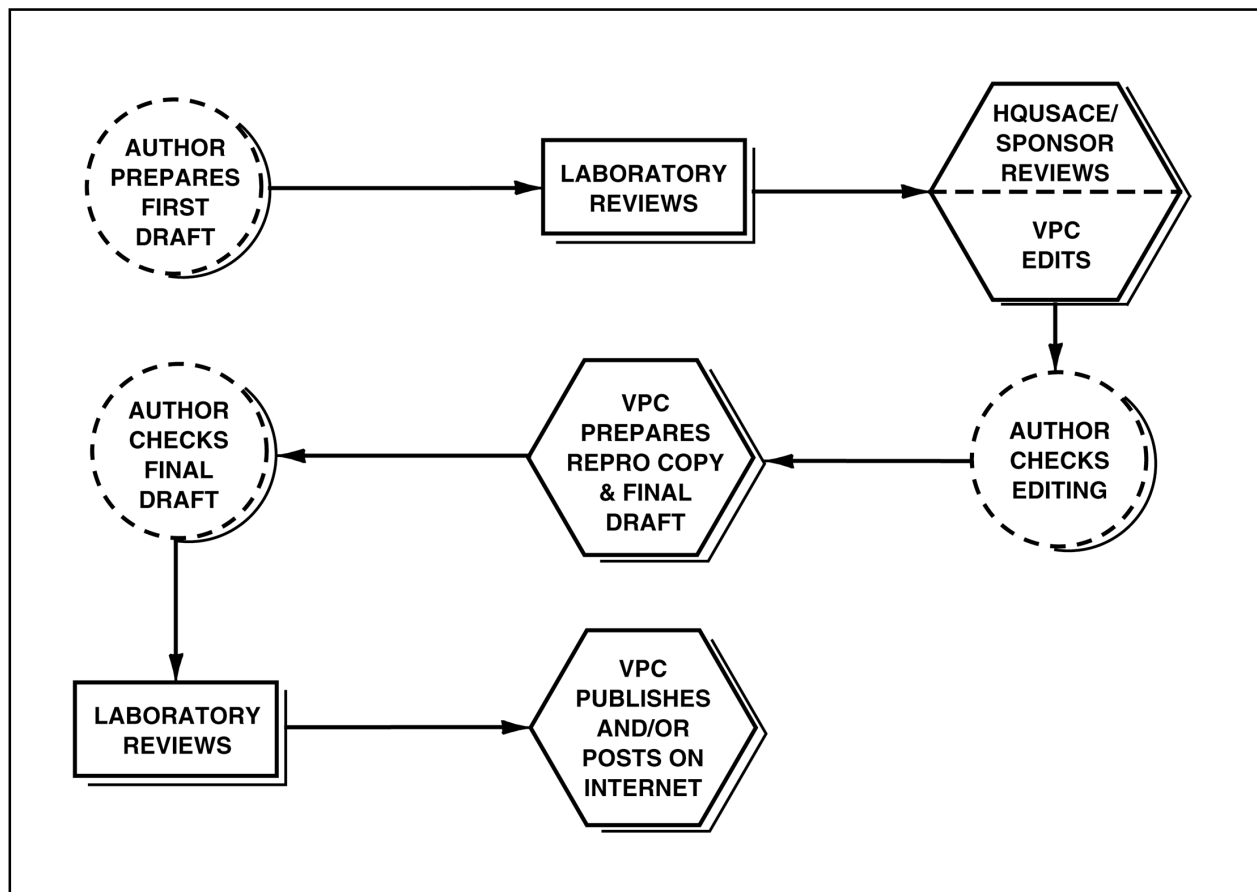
AUTHOR PREPARES FIRST DRAFT

LABORATORY REVIEWS

HQUSACE/ SPONSOR REVIEWS

VPC EDITS

AUTHOR CHECKS EDITING

VPC PREPARES REPRO COPY & FINAL DRAFT

AUTHOR CHECKS FINAL DRAFT

LABORATORY REVIEWS

VPC PUBLISHES AND/OR POSTS ON INTERNET